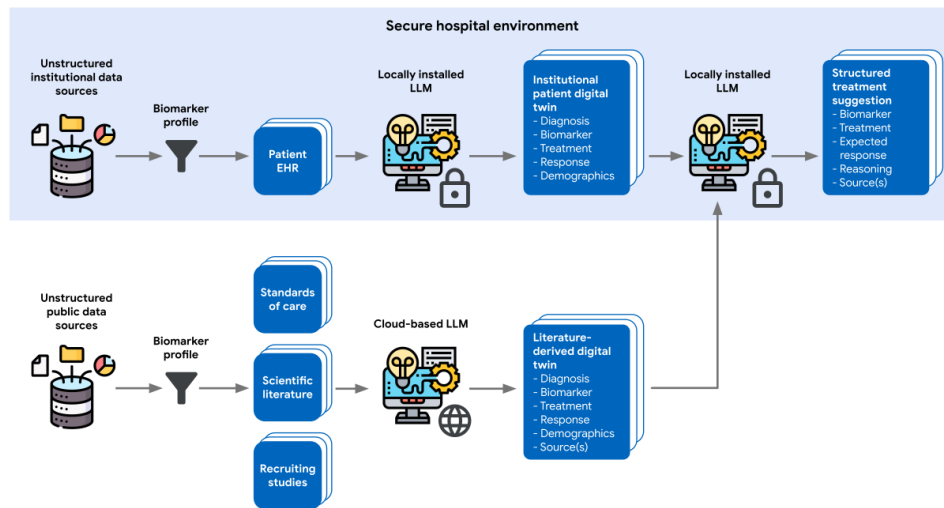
Secure hospital environment

Unstructured institutional data sources

Biomarker profile

Patient EHR

Locally installed LLM

Institutional patient digital twin
- Diagnosis
- Biomarker
- Treatment
- Response
- Demographics

Locally installed LLM

Structured treatment suggestion
- Biomarker
- Treatment
- Expected response
- Reasoning
- Source(s)

Unstructured public data sources

Biomarker profile

Standards of care

Scientific literature

Recruiting studies

Cloud-based LLM

Literature-derived digital twin
- Diagnosis
- Biomarker
- Treatment
- Response
- Demographics
- Source(s)